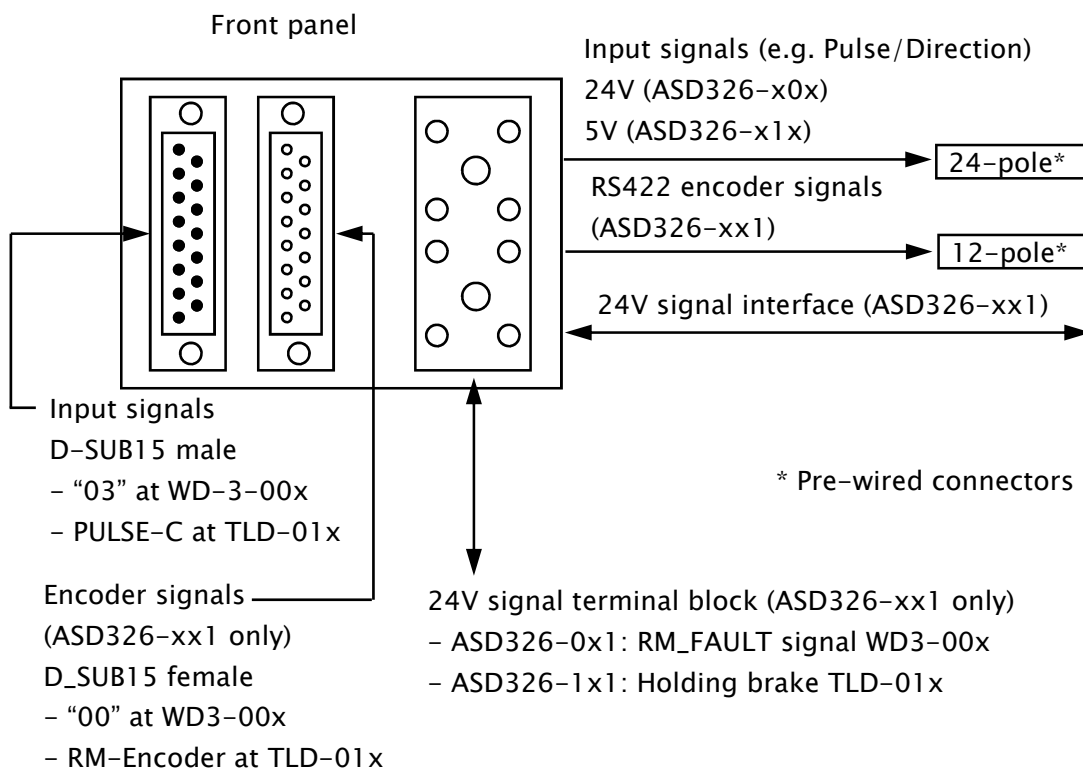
Front panel

Input signals (e.g. Pulse/Direction)
24V (ASD326-x0x)
5V (ASD326-x1x)

24-pole*

RS422 encoder signals
(ASD326-xx1)

12-pole*

24V signal interface (ASD326-xx1)

Input signals
D-SUB15 male
- "03" at WD-3-00x
- PULSE-C at TLD-01x

* Pre-wired connectors

Encoder signals
(ASD326-xx1 only)
D_SUB15 female
- "00" at WD3-00x
- RM-Encoder at TLD-01x

24V signal terminal block (ASD326-xx1 only)
- ASD326-0x1: RM_FAULT signal WD3-00x
- ASD326-1x1: Holding brake TLD-01x